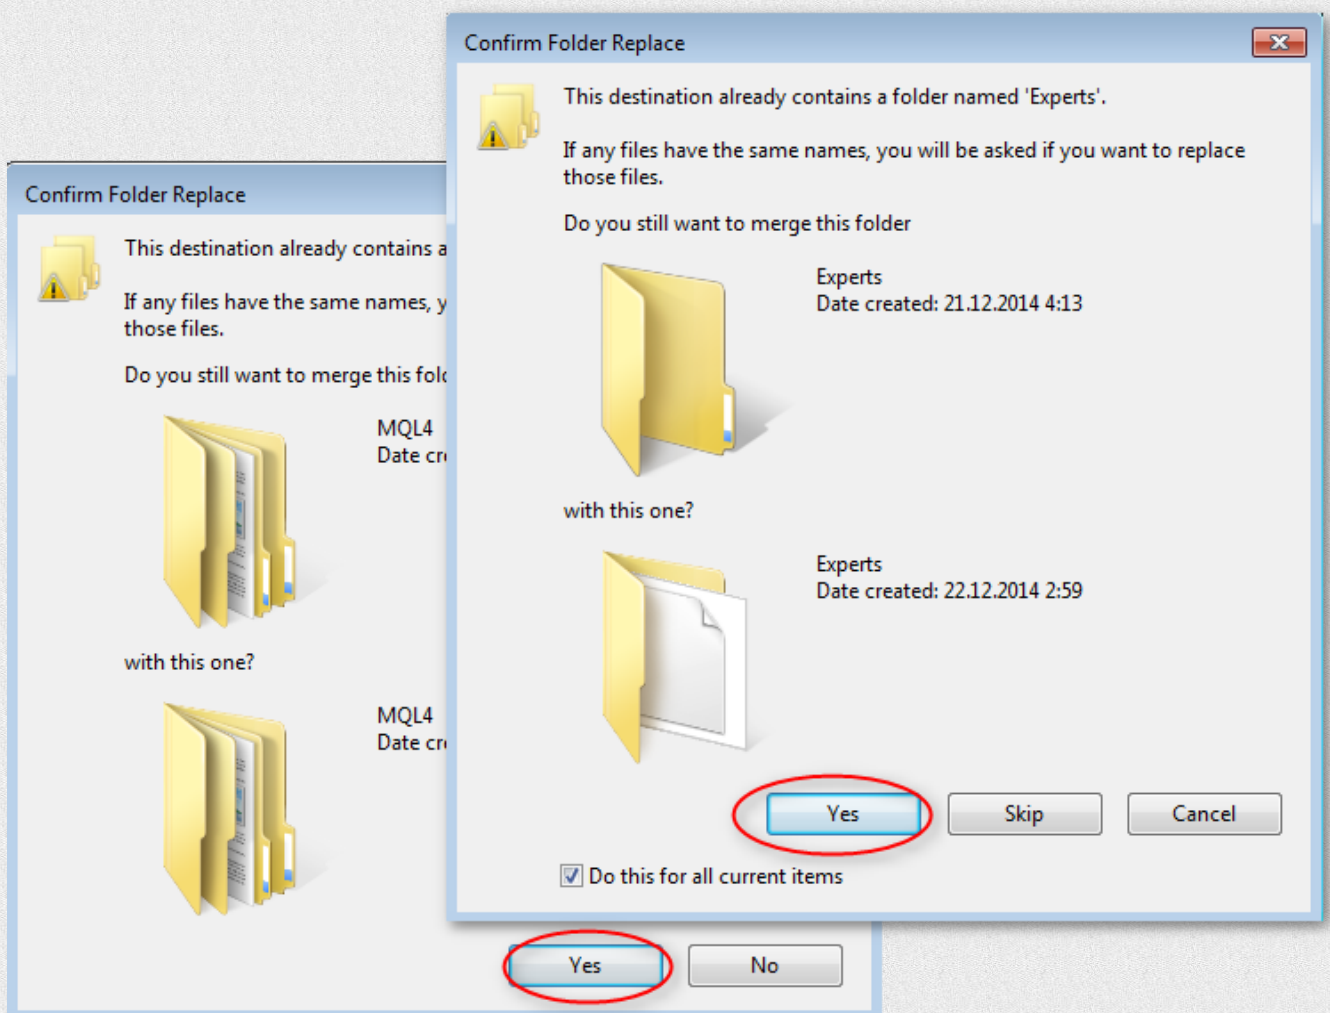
Confirm Folder Replace

This destination already contains a

If any files have the same names, y those files.

Do you still want to merge this fold

MQL4
Date cr

with this one?

MQL4
Date cr

Yes

No

Confirm Folder Replace

This destination already contains a folder named 'Experts'.

If any files have the same names, you will be asked if you want to replace those files.

Do you still want to merge this folder

Experts
Date created: 21.12.2014 4:13

with this one?

Experts
Date created: 22.12.2014 2:59

Yes

Skip

Cancel

Do this for all current items